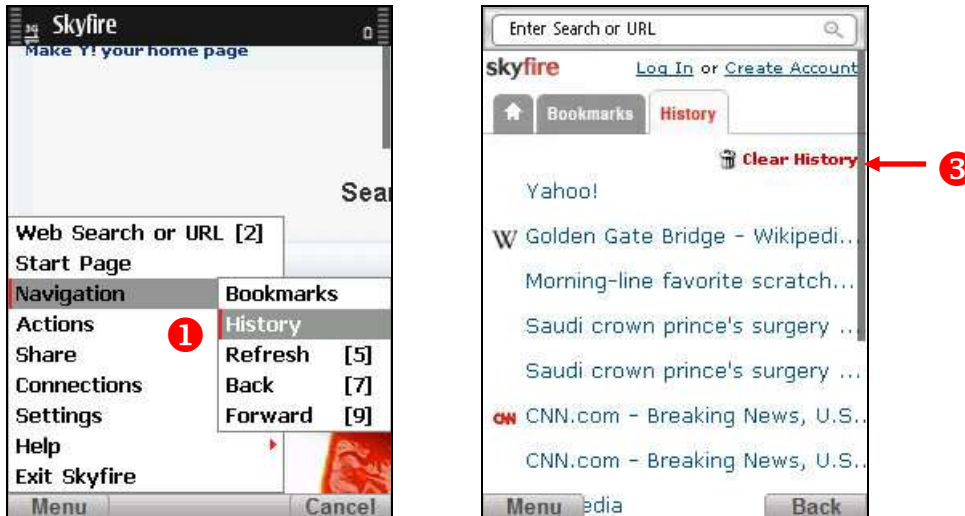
Skyfire
Make Y! your home page
Sear
Web Search or URL [2]
Start Page
Navigation
Actions
Share
Connections
Settings
Help
Exit Skyfire
Bookmarks
History
Refresh [5]
Back [7]
Forward [9]
1
Menu
Cancel

Enter Search or URL
skyfire
Log In or Create Account
Bookmarks
History
Clear History
3
Yahoo!
W Golden Gate Bridge - Wikipedi...
Morning-line favorite scratch...
Saudi crown prince's surgery ...
Saudi crown prince's surgery ...
CNN CNN.com - Breaking News, U.S...
CNN.com - Breaking News, U.S...
edia
Menu
Back